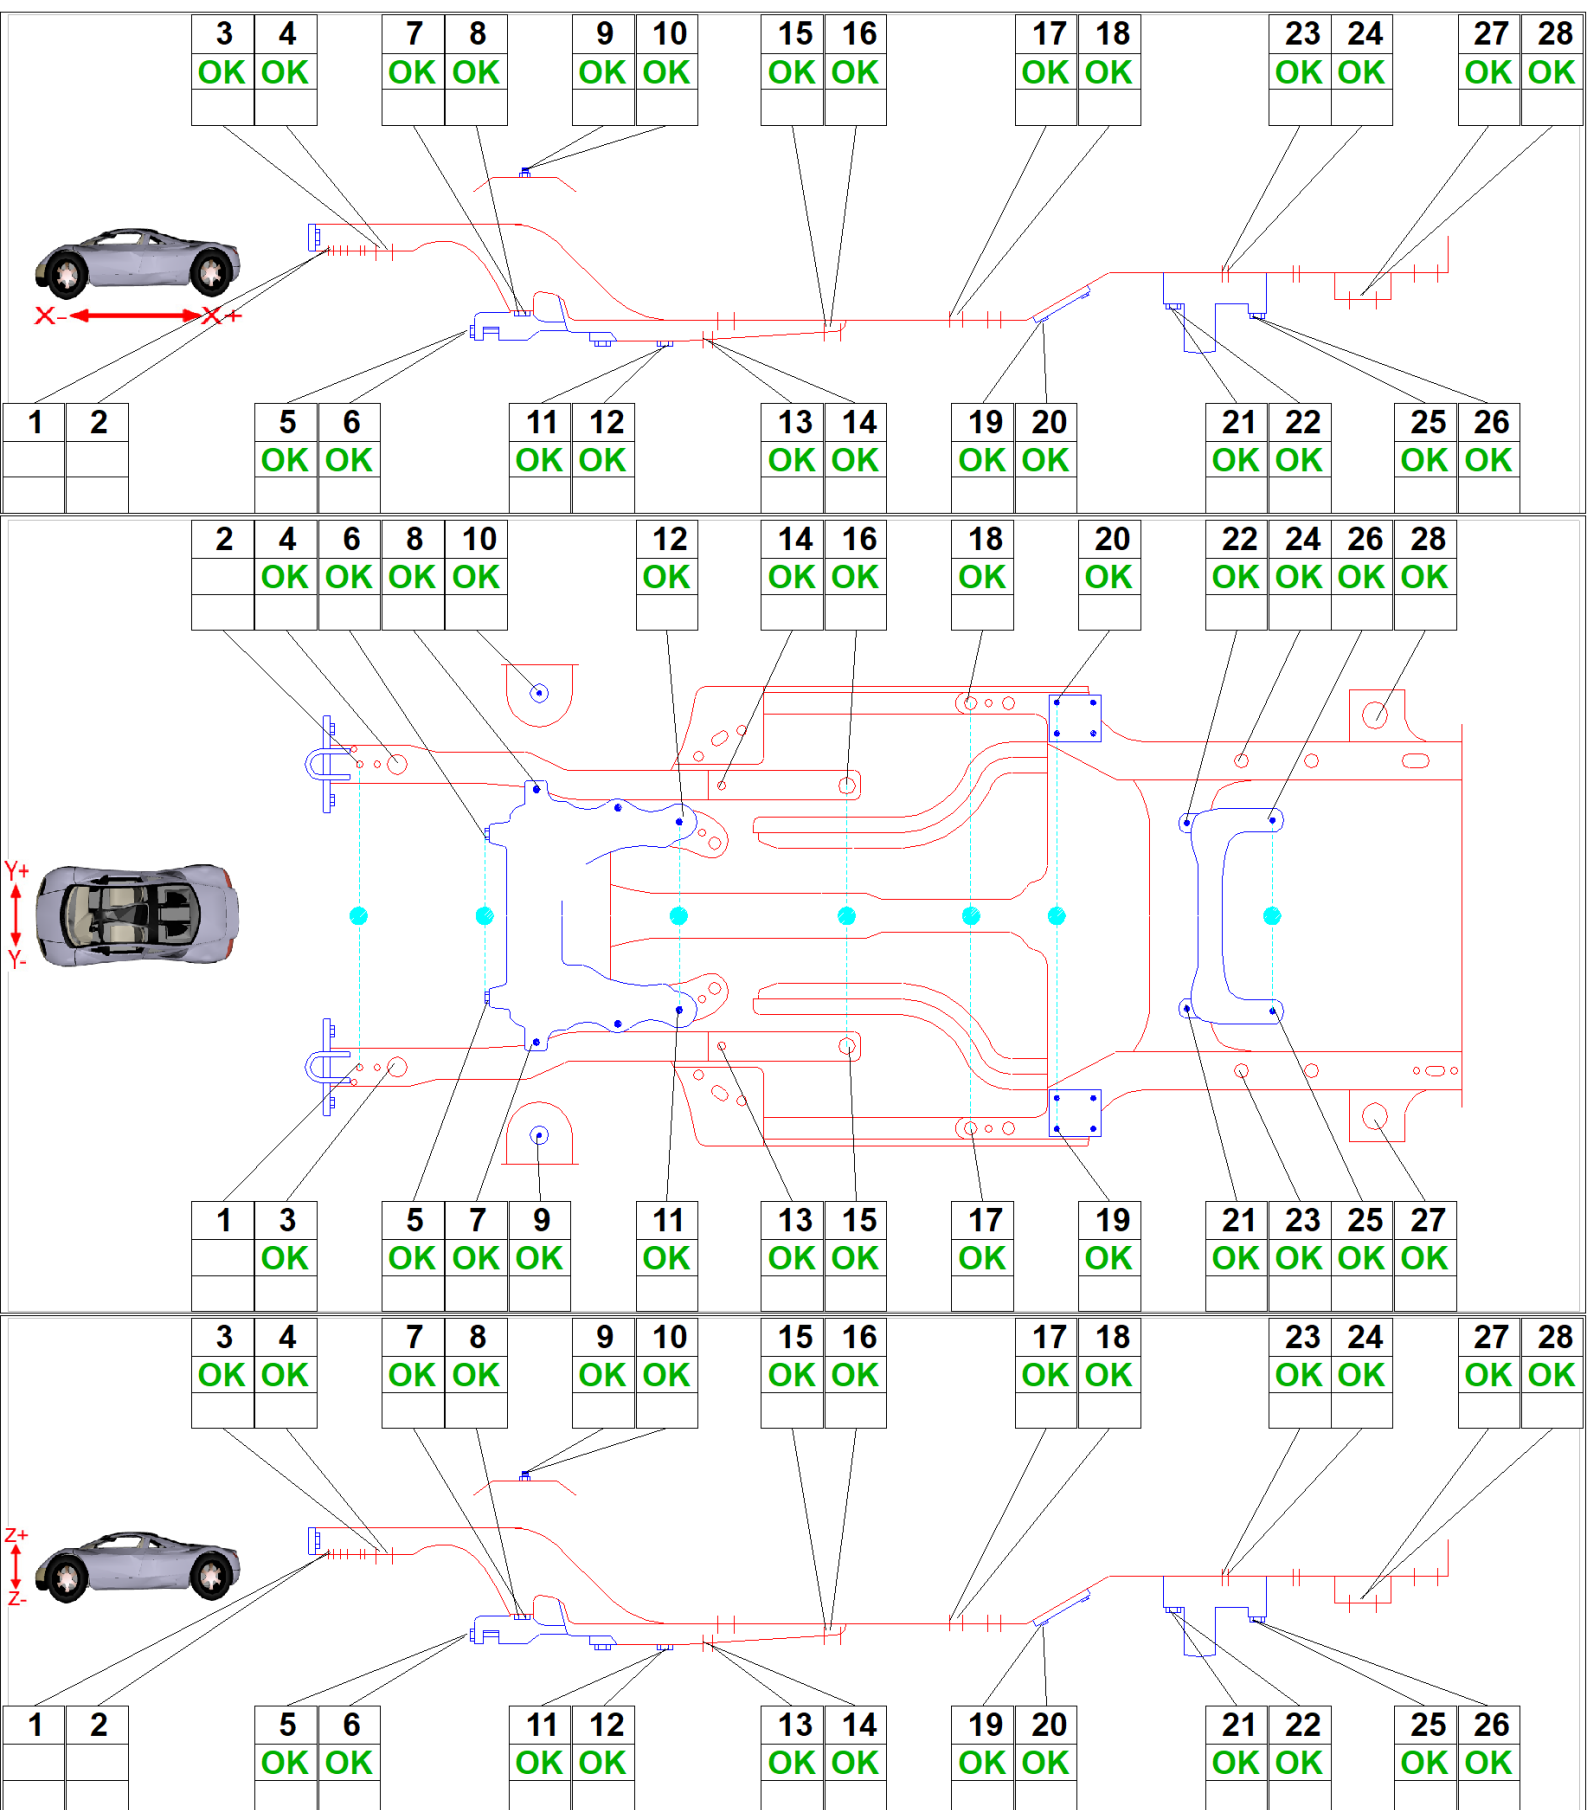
| 3 | 4 |
|---|---|
| OK | OK |

| 7 | 8 |
|---|---|
| OK | OK |

| 9 | 10 |
|---|---|
| OK | OK |

| 15 | 16 |
|---|---|
| OK | OK |

| 17 | 18 |
|---|---|
| OK | OK |

| 23 | 24 |
|---|---|
| OK | OK |

| 27 | 28 |
|---|---|
| OK | OK |

X- X+

| 1 | 2 |
|---|---|
| | |

| 5 | 6 |
|---|---|
| OK | OK |

| 11 | 12 |
|---|---|
| OK | OK |

| 13 | 14 |
|---|---|
| OK | OK |

| 19 | 20 |
|---|---|
| OK | OK |

| 21 | 22 |
|---|---|
| OK | OK |

| 25 | 26 |
|---|---|
| OK | OK |

| 2 | 4 | 6 | 8 | 10 |
|---|---|---|---|---|
| | OK | OK | OK | OK |

| 12 |
|---|
| OK |

| 14 | 16 |
|---|---|
| OK | OK |

| 18 |
|---|
| OK |

| 20 |
|---|
| OK |

| 22 | 24 | 26 | 28 |
|---|---|---|---|
| OK | OK | OK | OK |

Y+ Y-

| 1 | 3 |
|---|---|
| | OK |

| 5 | 7 | 9 |
|---|---|---|
| OK | OK | OK |

| 11 |
|---|
| OK |

| 13 | 15 |
|---|---|
| OK | OK |

| 17 |
|---|
| OK |

| 19 |
|---|
| OK |

| 21 | 23 | 25 | 27 |
|---|---|---|---|
| OK | OK | OK | OK |

| 3 | 4 |
|---|---|
| OK | OK |

| 7 | 8 |
|---|---|
| OK | OK |

| 9 | 10 |
|---|---|
| OK | OK |

| 15 | 16 |
|---|---|
| OK | OK |

| 17 | 18 |
|---|---|
| OK | OK |

| 23 | 24 |
|---|---|
| OK | OK |

| 27 | 28 |
|---|---|
| OK | OK |

Z+ Z-

| 1 | 2 |
|---|---|
| | |

| 5 | 6 |
|---|---|
| OK | OK |

| 11 | 12 |
|---|---|
| OK | OK |

| 13 | 14 |
|---|---|
| OK | OK |

| 19 | 20 |
|---|---|
| OK | OK |

| 21 | 22 |
|---|---|
| OK | OK |

| 25 | 26 |
|---|---|
| OK | OK |